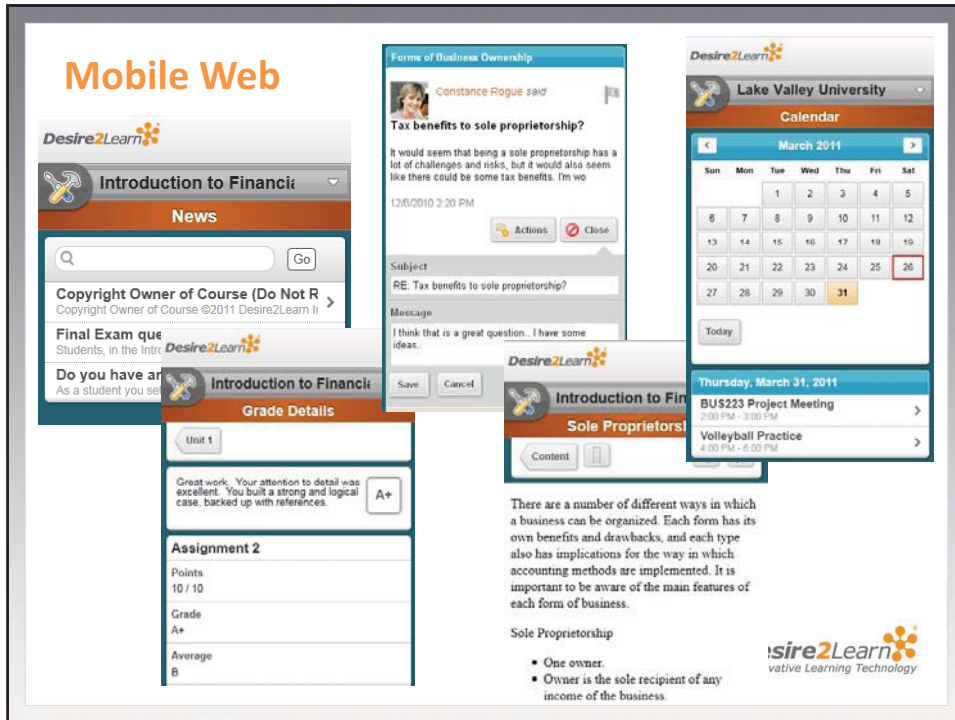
Mobile Web

Desire2Learn

Introduction to Financia

News

Go

Copyright Owner of Course (Do Not R
Copyright Owner of Course ©2011 Desire2Learn I

Final Exam que
Students, in the Intro

Do you have ar
As a student you se

Forms of Business Ownership

Constance Rogue said

Tax benefits to sole proprietorship?

It would seem that being a sole proprietorship has a lot of challenges and risks, but it would also seem like there could be some tax benefits. I'm wo

12/8/2010 2:20 PM

Actions Close

Subject
RE: Tax benefits to sole proprietorship?

Message
I think that is a great question.. I have some ideas..

Save Cancel

Desire2Learn

Lake Valley University

Calendar

March 2011

| Sun | Mon | Tue | Wed | Thu | Fri | Sat |
|---|---|---|---|---|---|---|
| | | 1 | 2 | 3 | 4 | 5 |
| 6 | 7 | 8 | 9 | 10 | 11 | 12 |
| 13 | 14 | 15 | 16 | 17 | 18 | 19 |
| 20 | 21 | 22 | 23 | 24 | 25 | 26 |
| 27 | 28 | 29 | 30 | 31 | | |

Today

Thursday, March 31, 2011

BUS223 Project Meeting
2:00 PM - 3:00 PM

Volleyball Practice
4:00 PM - 6:00 PM

Desire2Learn

Introduction to Financia

Grade Details

Unit 1

Great work. Your attention to detail was excellent. You built a strong and logical case, backed up with references.

A+

Assignment 2

Points
10 / 10

Grade
A+

Average
B

Desire2Learn

Introduction to Fin

Sole Proprietors

Content

There are a number of different ways in which a business can be organized. Each form has its own benefits and drawbacks, and each type also has implications for the way in which accounting methods are implemented. It is important to be aware of the main features of each form of business.

Sole Proprietorship

• One owner.
• Owner is the sole recipient of any income of the business.

esire2Learn
vative Learning Technology